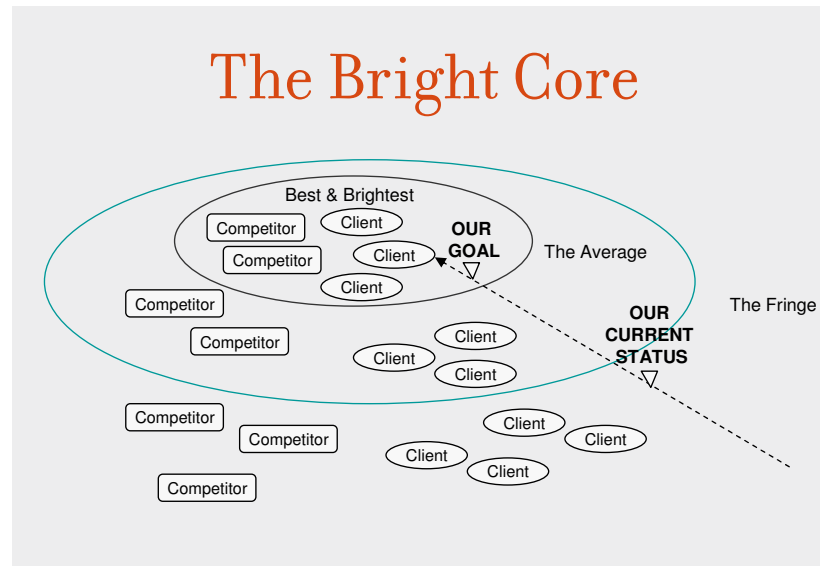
The Bright Core

Best & Brightest

Competitor

Client

OUR GOAL

Competitor

Client

The Average

Client

Competitor

Competitor

Client

OUR CURRENT STATUS

Client

The Fringe

Client

Competitor

Competitor

Client

Client

Client

Client

Competitor